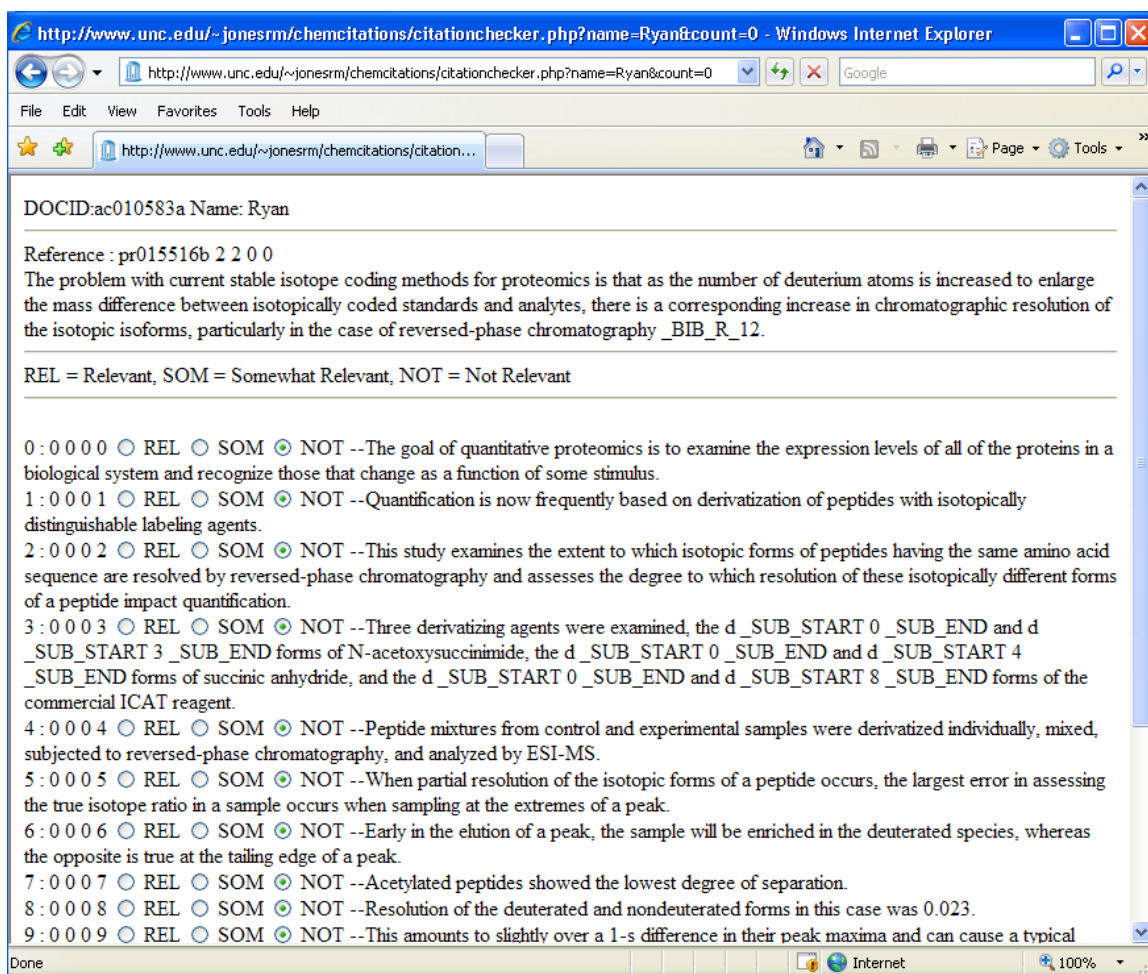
http://www.unc.edu/~jonesrm/chemcitations/citationchecker.php?name=Ryan&count=0 - Windows Internet Explorer

http://www.unc.edu/~jonesrm/chemcitations/citationchecker.php?name=Ryan&count=0

Google

File Edit View Favorites Tools Help

http://www.unc.edu/~jonesrm/chemcitations/citation...

Page Tools

DOCID:ac010583a Name: Ryan

Reference : pr015516b 2 2 0 0
The problem with current stable isotope coding methods for proteomics is that as the number of deuterium atoms is increased to enlarge the mass difference between isotopically coded standards and analytes, there is a corresponding increase in chromatographic resolution of the isotopic isoforms, particularly in the case of reversed-phase chromatography _BIB_R_12.

REL = Relevant, SOM = Somewhat Relevant, NOT = Not Relevant

0 : 0 0 0 0 ○ REL ○ SOM ⦿ NOT --The goal of quantitative proteomics is to examine the expression levels of all of the proteins in a biological system and recognize those that change as a function of some stimulus.
1 : 0 0 0 1 ○ REL ○ SOM ⦿ NOT --Quantification is now frequently based on derivatization of peptides with isotopically distinguishable labeling agents.
2 : 0 0 0 2 ○ REL ○ SOM ⦿ NOT --This study examines the extent to which isotopic forms of peptides having the same amino acid sequence are resolved by reversed-phase chromatography and assesses the degree to which resolution of these isotopically different forms of a peptide impact quantification.
3 : 0 0 0 3 ○ REL ○ SOM ⦿ NOT --Three derivatizing agents were examined, the d _SUB_START 0 _SUB_END and d _SUB_START 3 _SUB_END forms of N-acetoxysuccinimide, the d _SUB_START 0 _SUB_END and d _SUB_START 4 _SUB_END forms of succinic anhydride, and the d _SUB_START 0 _SUB_END and d _SUB_START 8 _SUB_END forms of the commercial ICAT reagent.
4 : 0 0 0 4 ○ REL ○ SOM ⦿ NOT --Peptide mixtures from control and experimental samples were derivatized individually, mixed, subjected to reversed-phase chromatography, and analyzed by ESI-MS.
5 : 0 0 0 5 ○ REL ○ SOM ⦿ NOT --When partial resolution of the isotopic forms of a peptide occurs, the largest error in assessing the true isotope ratio in a sample occurs when sampling at the extremes of a peak.
6 : 0 0 0 6 ○ REL ○ SOM ⦿ NOT --Early in the elution of a peak, the sample will be enriched in the deuterated species, whereas the opposite is true at the tailing edge of a peak.
7 : 0 0 0 7 ○ REL ○ SOM ⦿ NOT --Acetylated peptides showed the lowest degree of separation.
8 : 0 0 0 8 ○ REL ○ SOM ⦿ NOT --Resolution of the deuterated and nondeuterated forms in this case was 0.023.
9 : 0 0 0 9 ○ REL ○ SOM ⦿ NOT --This amounts to slightly over a 1-s difference in their peak maxima and can cause a typical

Done Internet 100%